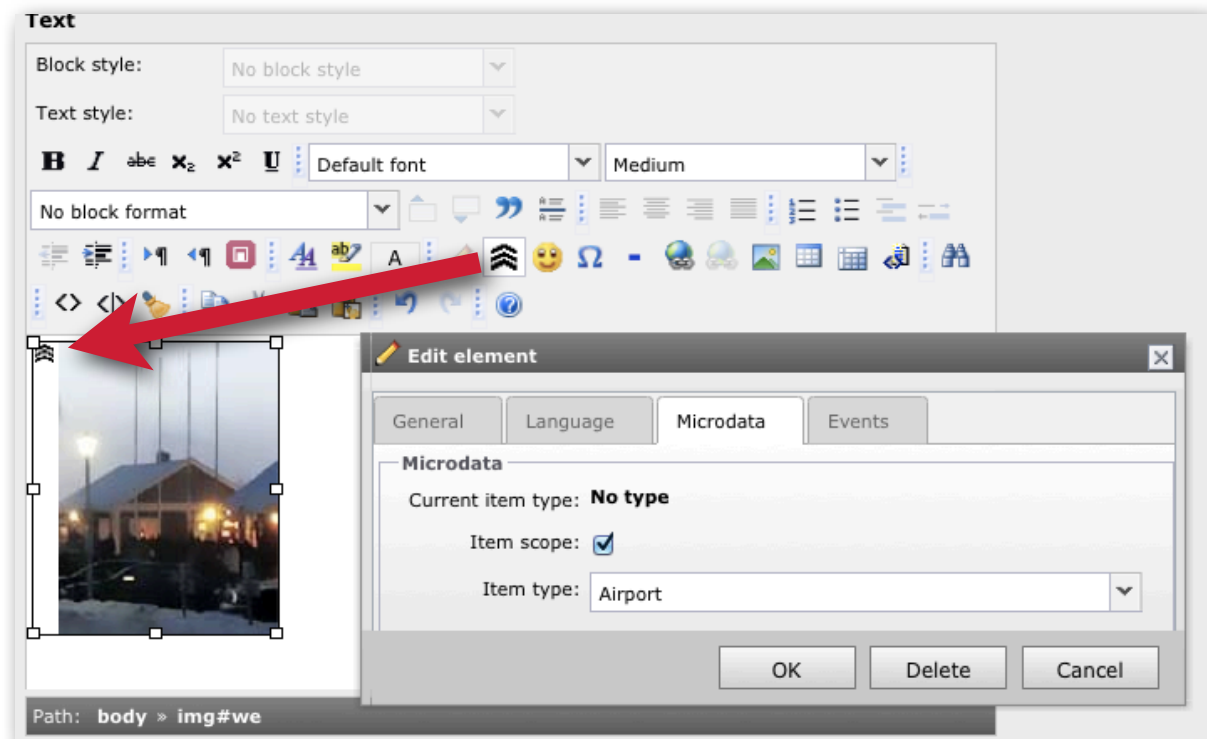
Text

Block style: No block style

Text style: No text style

B I abc $x_2$ $x^2$ U Default font Medium

No block format

A

Edit element

General Language Microdata Events

Microdata

Current item type: No type

Item scope:

Item type: Airport

OK Delete Cancel

Path: body » img#we